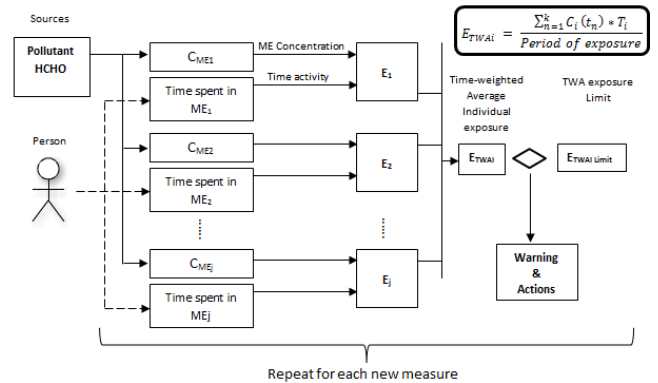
Sources

$E_{TWAi} = \frac{\sum_{n=1}^{k} C_i(t_n) * T_i}{Period\ of\ exposure}$

Pollutant HCHO

$C_{ME1}$

ME Concentration

Time activity

$E_1$

Time spent in $ME_1$

Time-weighted Average Individual exposure

TWA exposure Limit

Person

$C_{ME2}$

$E_2$

$E_{TWAI}$

$E_{TWAI\ Limit}$

Time spent in $ME_2$

$C_{MEj}$

Warning & Actions

$E_j$

Time spent in MEj

Repeat for each new measure